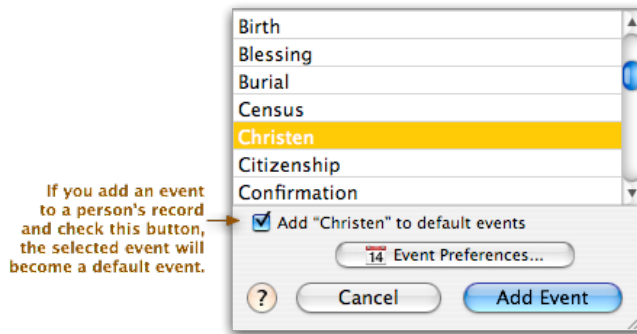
Birth
Blessing
Burial
Census
Christen
Citizenship
Confirmation

If you add an event to a person's record and check this button, the selected event will become a default event.

Add "Christen" to default events

14 Event Preferences...

?
Cancel
Add Event